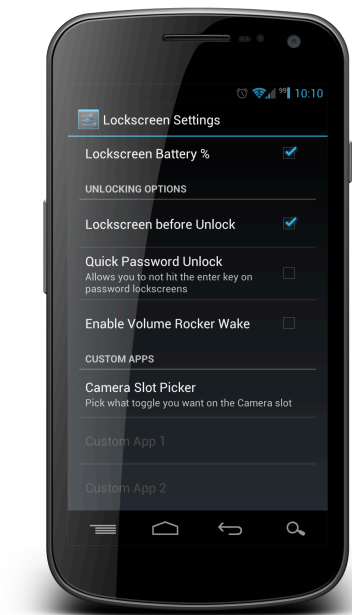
99 10:10

Lockscreen Settings

Lockscreen Battery %

UNLOCKING OPTIONS

Lockscreen before Unlock

Quick Password Unlock
Allows you to not hit the enter key on password lockscreens

Enable Volume Rocker Wake

CUSTOM APPS

Camera Slot Picker
Pick what toggle you want on the Camera slot

Custom App 1

Custom App 2